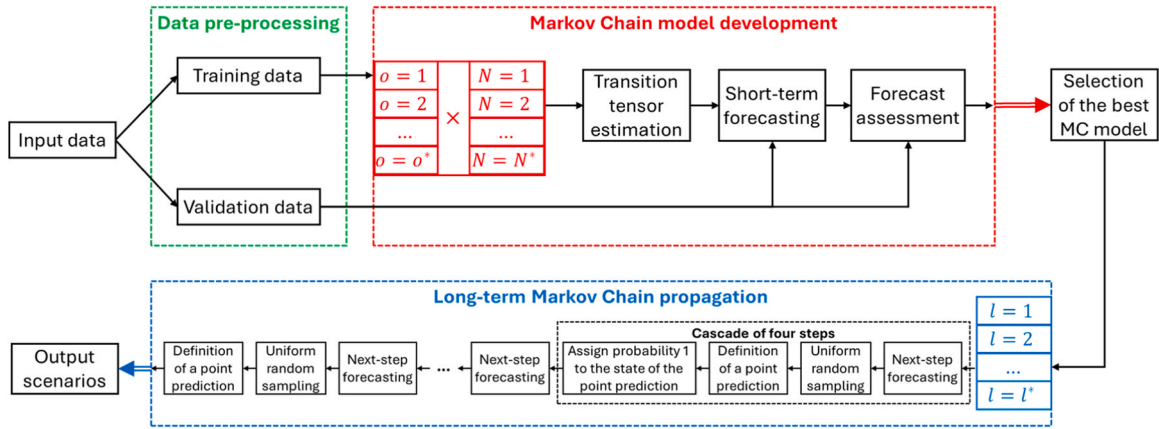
Data pre-processing

Markov Chain model development

Input data

Training data

Validation data

$o = 1$

$o = 2$

...

$o = o^*$

$\times$

$N = 1$

$N = 2$

...

$N = N^*$

Transition tensor estimation

Short-term forecasting

Forecast assessment

Selection of the best MC model

Long-term Markov Chain propagation

$l = 1$

$l = 2$

...

$l = l^*$

Cascade of four steps

Next-step forecasting

Uniform random sampling

Definition of a point prediction

Assign probability 1 to the state of the point prediction

Next-step forecasting

...

Next-step forecasting

Uniform random sampling

Definition of a point prediction

Output scenarios